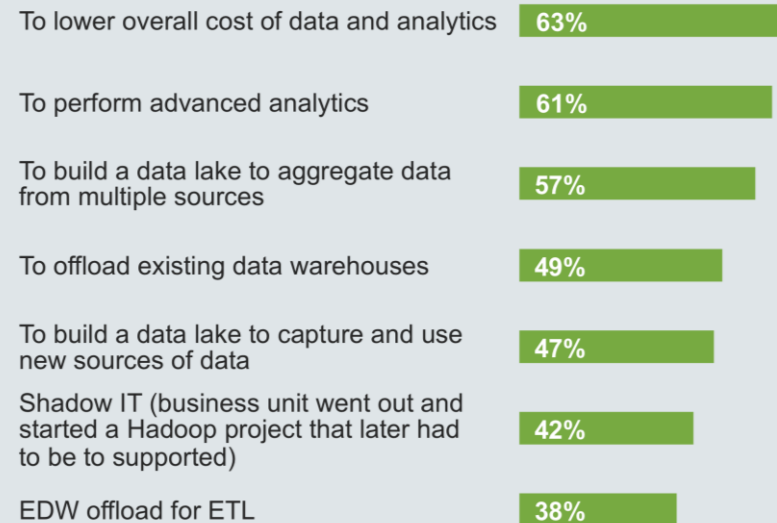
To lower overall cost of data and analytics 63%

To perform advanced analytics 61%

To build a data lake to aggregate data from multiple sources 57%

To offload existing data warehouses 49%

To build a data lake to capture and use new sources of data 47%

Shadow IT (business unit went out and started a Hadoop project that later had to be to supported) 42%

EDW offload for ETL 38%